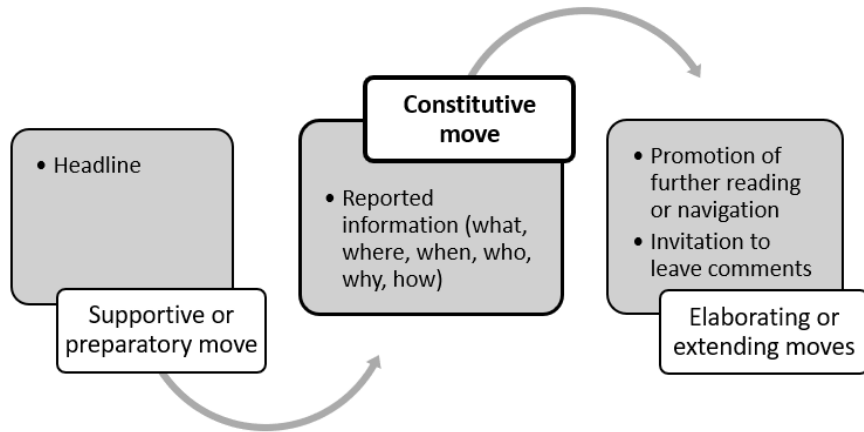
• Headline

Supportive or preparatory move

Constitutive move

• Reported information (what, where, when, who, why, how)

• Promotion of further reading or navigation
• Invitation to leave comments

Elaborating or extending moves